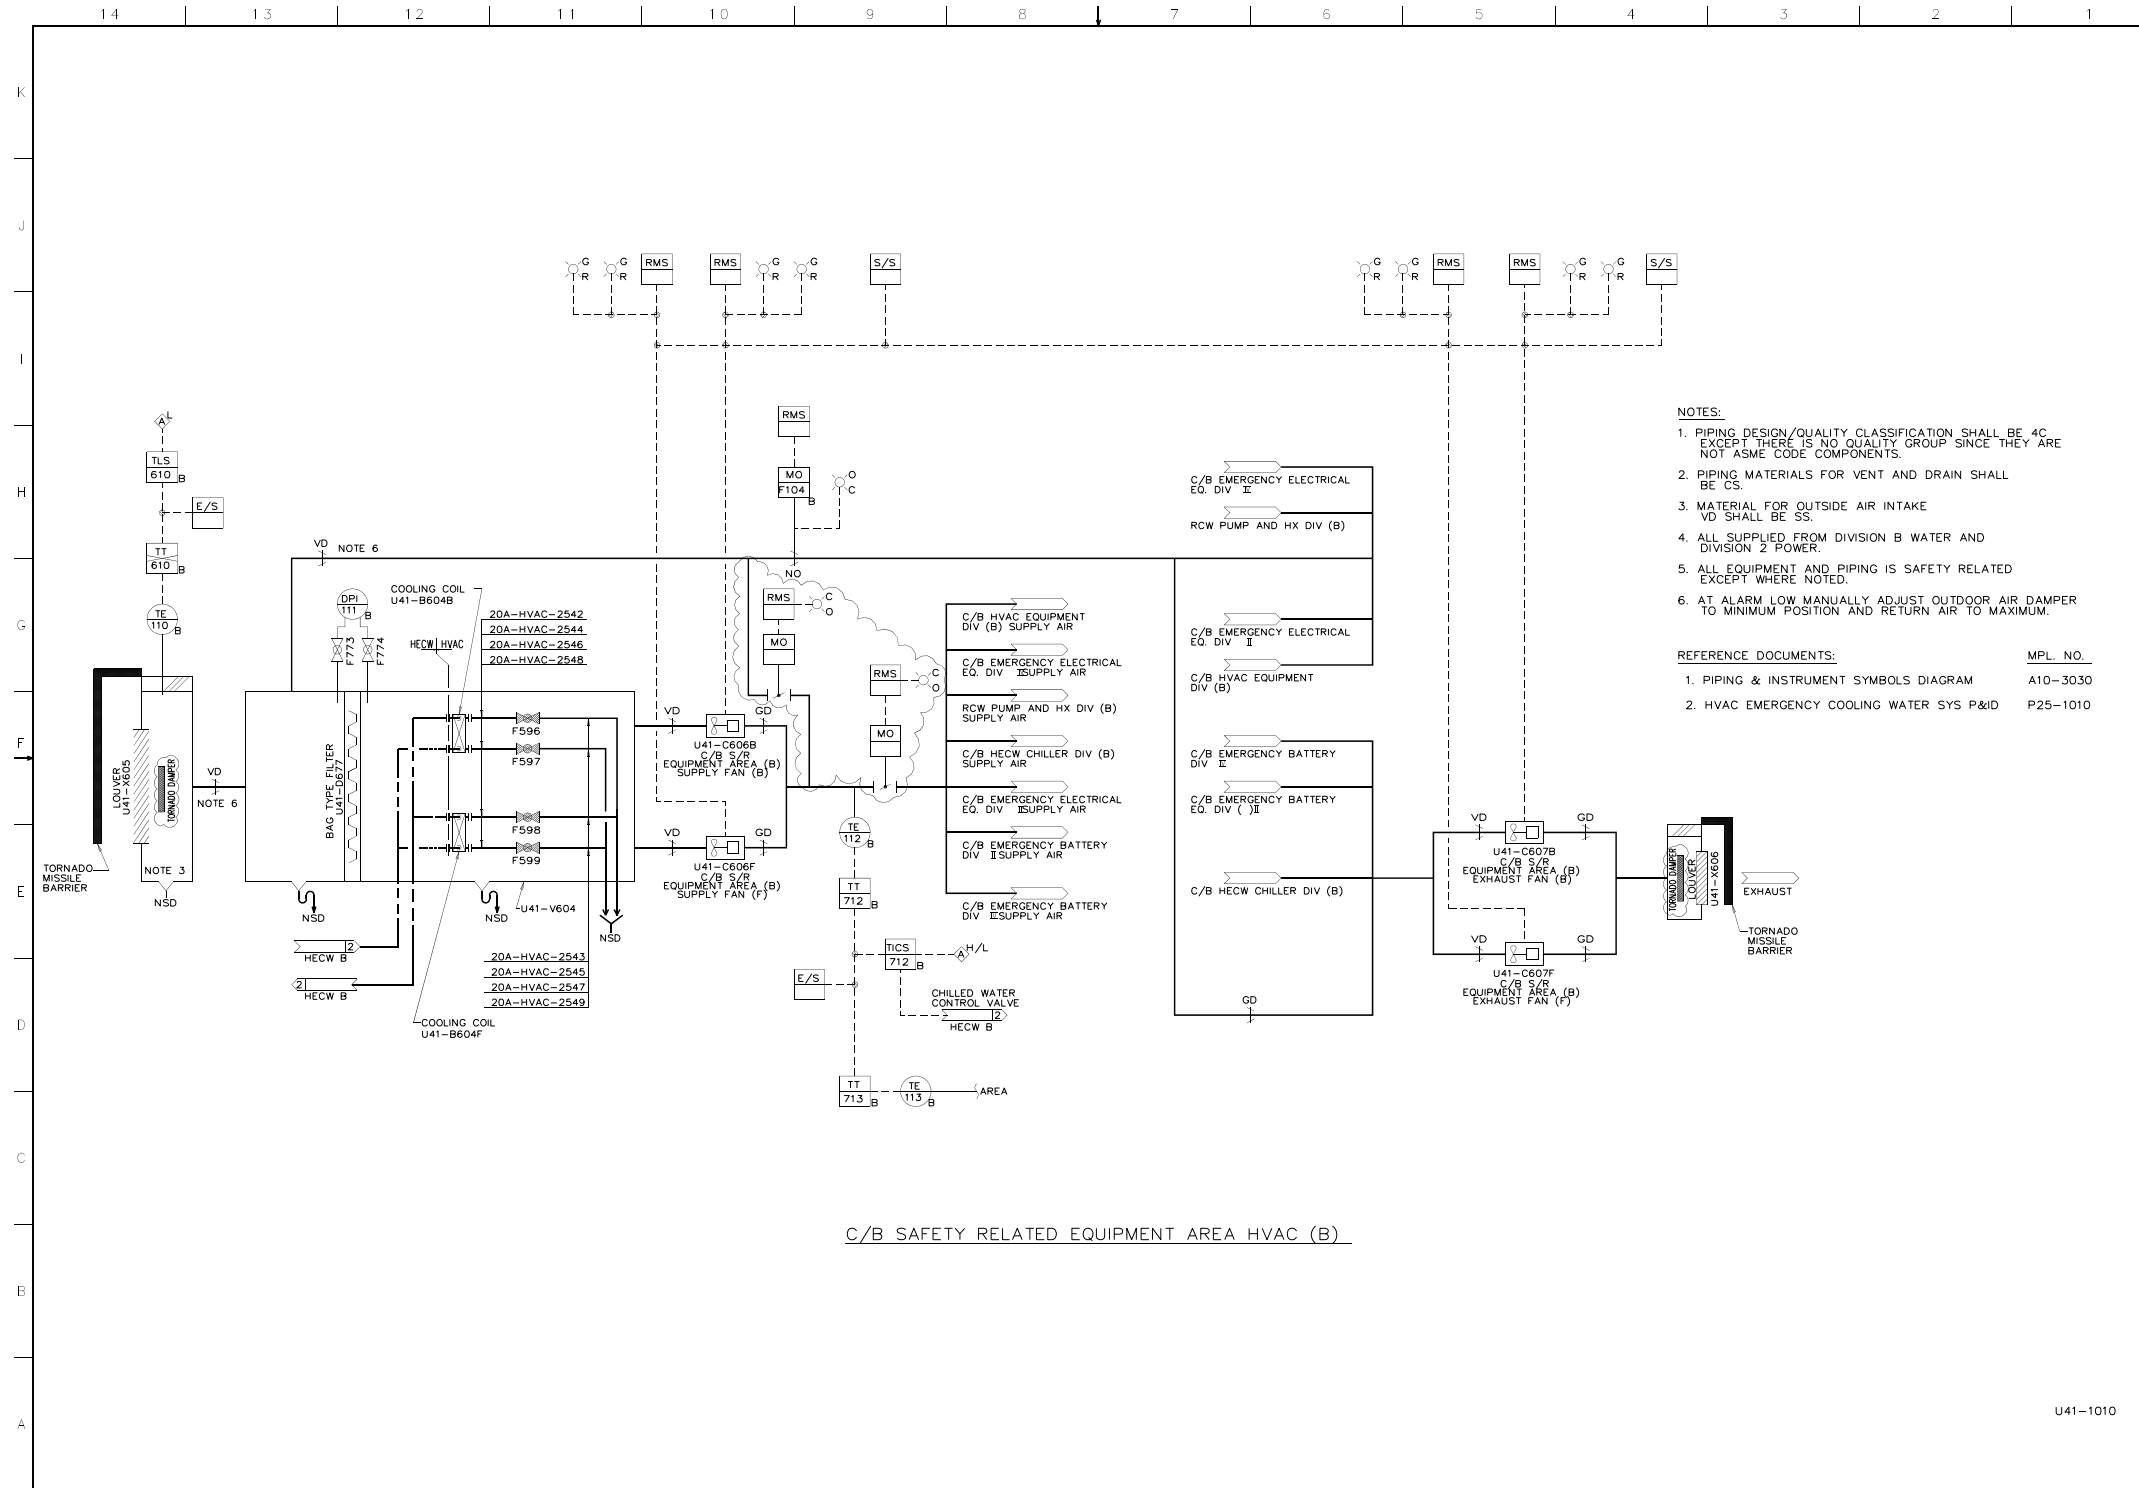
14 13 12 11 10 9 8 7 6 5 4 3 2 1

K J I H G F E D C B A

G R G R RMS RMS G R G R S/S

G R G R RMS RMS G R G R S/S

RMS

MO F104 B

O C

NO

RMS C O

MO

RMS C O

MO

A L

TLS 610 B

E/S

TT 610 B

TE 110 B

VD NOTE 6

COOLING COIL U41-B604B

DPI 111 B

F773 F774

HECW HVAC

20A-HVAC-2542
20A-HVAC-2544
20A-HVAC-2546
20A-HVAC-2548

LOUVER U41-X605

TORNADO DAMPER

VD NOTE 6

TORNADO MISSILE BARRIER

NOTE 3

NSD

BAG TYPE FILTER U41-D677

F596 F597 F598 F599

NSD NSD U41-V604 NSD

HECW B 2

2 HECW B

20A-HVAC-2543
20A-HVAC-2545
20A-HVAC-2547
20A-HVAC-2549

COOLING COIL U41-B604F

VD GD

U41-C606B C/B S/R EQUIPMENT AREA (B) SUPPLY FAN (B)

VD GD

U41-C606F C/B S/R EQUIPMENT AREA (B) SUPPLY FAN (F)

TE 112 B

TT 712 B

TICS 712 B

H/L

E/S

CHILLED WATER CONTROL VALVE

HECW B 2

TT 713 B

TE 113 B

AREA

C/B HVAC EQUIPMENT DIV (B) SUPPLY AIR

C/B EMERGENCY ELECTRICAL EQ. DIV Ⅱ SUPPLY AIR

RCW PUMP AND HX DIV (B) SUPPLY AIR

C/B HECW CHILLER DIV (B) SUPPLY AIR

C/B EMERGENCY ELECTRICAL EQ. DIV Ⅲ SUPPLY AIR

C/B EMERGENCY BATTERY DIV Ⅱ SUPPLY AIR

C/B EMERGENCY BATTERY DIV Ⅲ SUPPLY AIR

C/B EMERGENCY ELECTRICAL EQ. DIV Ⅲ

RCW PUMP AND HX DIV (B)

C/B EMERGENCY ELECTRICAL EQ. DIV Ⅱ

C/B HVAC EQUIPMENT DIV (B)

C/B EMERGENCY BATTERY DIV Ⅲ

C/B EMERGENCY BATTERY EQ. DIV ( )Ⅱ

C/B HECW CHILLER DIV (B)

GD

VD GD

U41-C607B C/B S/R EQUIPMENT AREA (B) EXHAUST FAN (B)

VD GD

U41-C607F C/B S/R EQUIPMENT AREA (B) EXHAUST FAN (F)

TORNADO DAMPER

LOUVER U41-X606

EXHAUST

TORNADO MISSILE BARRIER

NOTES:

1. PIPING DESIGN/QUALITY CLASSIFICATION SHALL BE 4C EXCEPT THERE IS NO QUALITY GROUP SINCE THEY ARE NOT ASME CODE COMPONENTS.

2. PIPING MATERIALS FOR VENT AND DRAIN SHALL BE CS.

3. MATERIAL FOR OUTSIDE AIR INTAKE VD SHALL BE SS.

4. ALL SUPPLIED FROM DIVISION B WATER AND DIVISION 2 POWER.

5. ALL EQUIPMENT AND PIPING IS SAFETY RELATED EXCEPT WHERE NOTED.

6. AT ALARM LOW MANUALLY ADJUST OUTDOOR AIR DAMPER TO MINIMUM POSITION AND RETURN AIR TO MAXIMUM.

| REFERENCE DOCUMENTS: | MPL. NO. |
|---|---|
| 1. PIPING & INSTRUMENT SYMBOLS DIAGRAM | A10-3030 |
| 2. HVAC EMERGENCY COOLING WATER SYS P&ID | P25-1010 |

C/B SAFETY RELATED EQUIPMENT AREA HVAC (B)

U41-1010